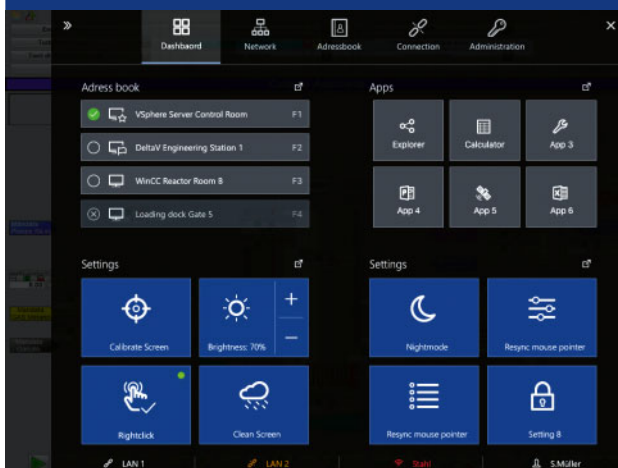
»

Dashboard

Network

Adressbook

Connection

Administration

×

Adress book

VSphere Server Control Room F1

DeltaV Engineering Station 1 F2

WinCC Reactor Room B F3

Loading dock Gate 5 F4

Apps

Explorer

Calculator

App 3

App 4

App 5

App 6

Settings

Calibrate Screen

Brightness: 70%

+

−

Rightclick

Clean Screen

Settings

Nightmode

Resync mouse pointer

Resync mouse pointer

Setting 8

LAN 1

LAN 2

Stahl

S.Müller